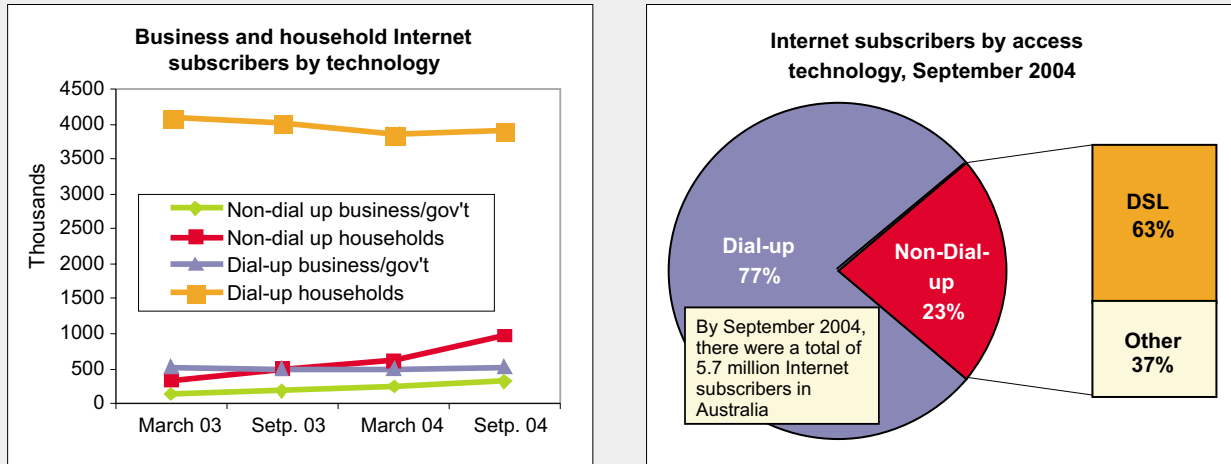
Business and household Internet subscribers by technology

Thousands

4500
4000
3500
3000
2500
2000
1500
1000
500
0

Non-dial up business/gov't
Non-dial up households
Dial-up business/gov't
Dial-up households

March 03
Setp. 03
March 04
Setp. 04

Internet subscribers by access technology, September 2004

Dial-up 77%

Non-Dial-up 23%

By September 2004, there were a total of 5.7 million Internet subscribers in Australia

DSL 63%

Other 37%